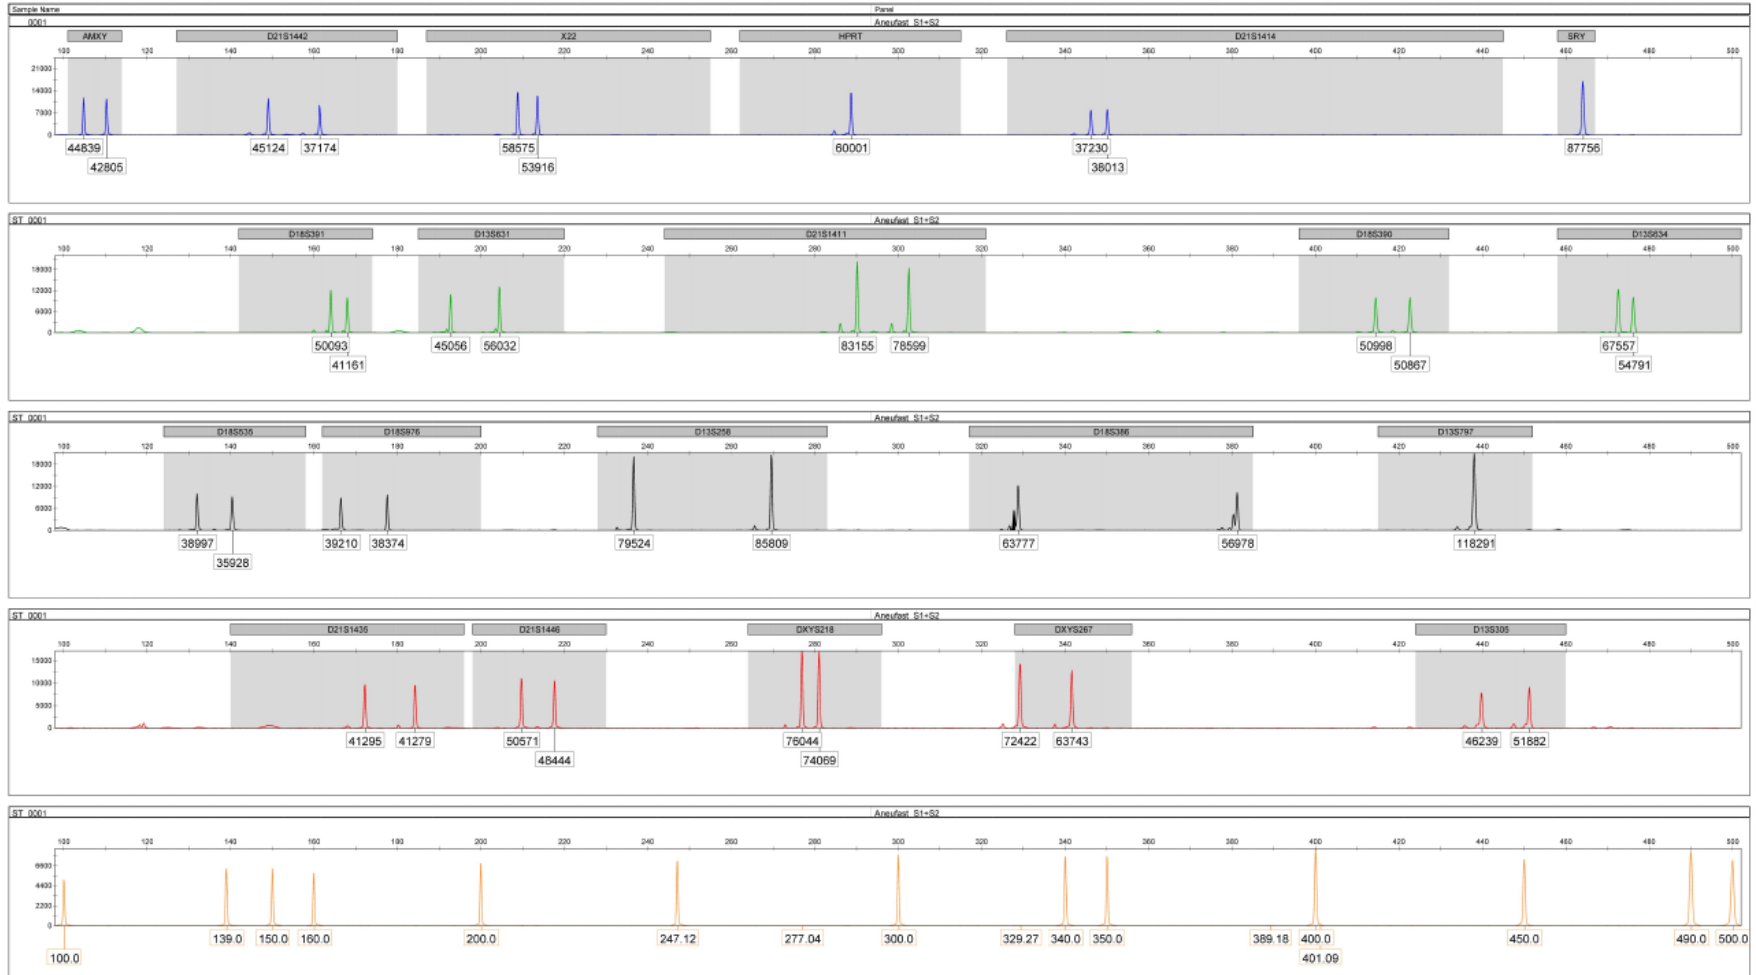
Sample Name
0001
Panel
Aneufast S1+S2

AMXY D21S1442 X22 HPRT D21S1414 SRY
100 120 140 160 180 200 220 240 260 280 300 320 340 360 380 400 420 440 460 480 500
21000
14000
7000
0
44839
42805
45124 37174
58575
53916
60001
37230
38013
87756

ST_0001
Aneufast S1+S2
D18S391 D13S631 D21S1411 D18S390 D13S634
100 120 140 160 180 200 220 240 260 280 300 320 340 360 380 400 420 440 460 480 500
18000
12000
6000
0
50093
41161
45056 56032
83155 78599
50998
50867
67557
54791

ST_0001
Aneufast S1+S2
D18S535 D18S976 D13S258 D18S386 D13S797
100 120 140 160 180 200 220 240 260 280 300 320 340 360 380 400 420 440 460 480 500
18000
12000
6000
0
38997
35928
39210 38374
79524
85809
63777
56978
118291

ST_0001
Aneufast S1+S2
D21S1435 D21S1446 DXYS218 DXYS267 D13S305
100 120 140 160 180 200 220 240 260 280 300 320 340 360 380 400 420 440 460 480 500
15000
10000
5000
0
41295 41279
50571
48444
76044
74069
72422 63743
46239 51882

ST_0001
Aneufast S1+S2
100 120 140 160 180 200 220 240 260 280 300 320 340 360 380 400 420 440 460 480 500
6600
4400
2200
0
100.0
139.0 150.0 160.0
200.0
247.12
277.04
300.0
329.27 340.0 350.0
389.18 400.0
401.09
450.0
490.0 500.0